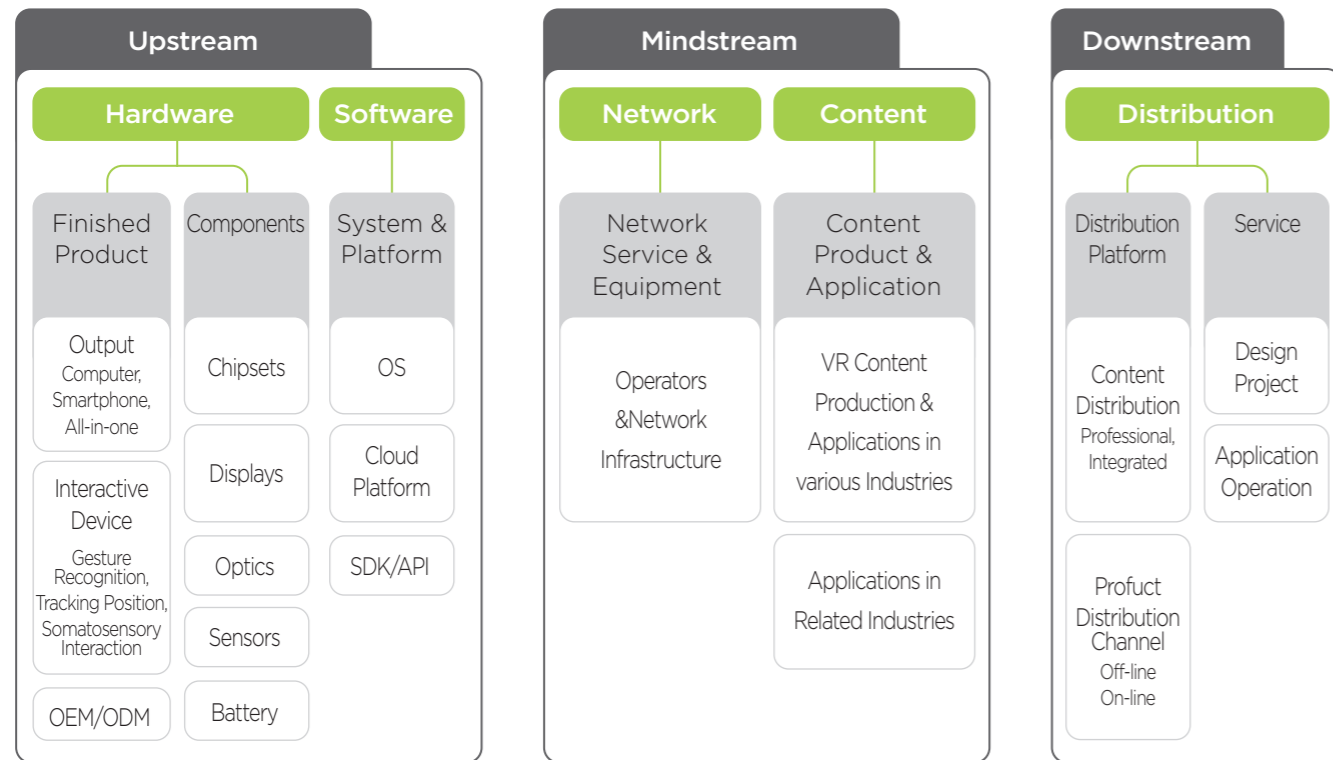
Upstream

Hardware

Software

Finished Product

Components

System & Platform

Output
Computer, Smartphone, All-in-one

Chipsets

OS

Interactive Device
Gesture Recognition, Tracking Position, Somatosensory Interaction

Displays

Cloud Platform

Optics

SDK/API

Sensors

OEM/ODM

Battery

Mindstream

Network

Content

Network Service & Equipment

Content Product & Application

Operators &Network Infrastructure

VR Content Production & Applications in various Industries

Applications in Related Industries

Downstream

Distribution

Distribution Platform

Service

Content Distribution
Professional, Integrated

Design Project

Application Operation

Profuct Distribution Channel
Off-line
On-line